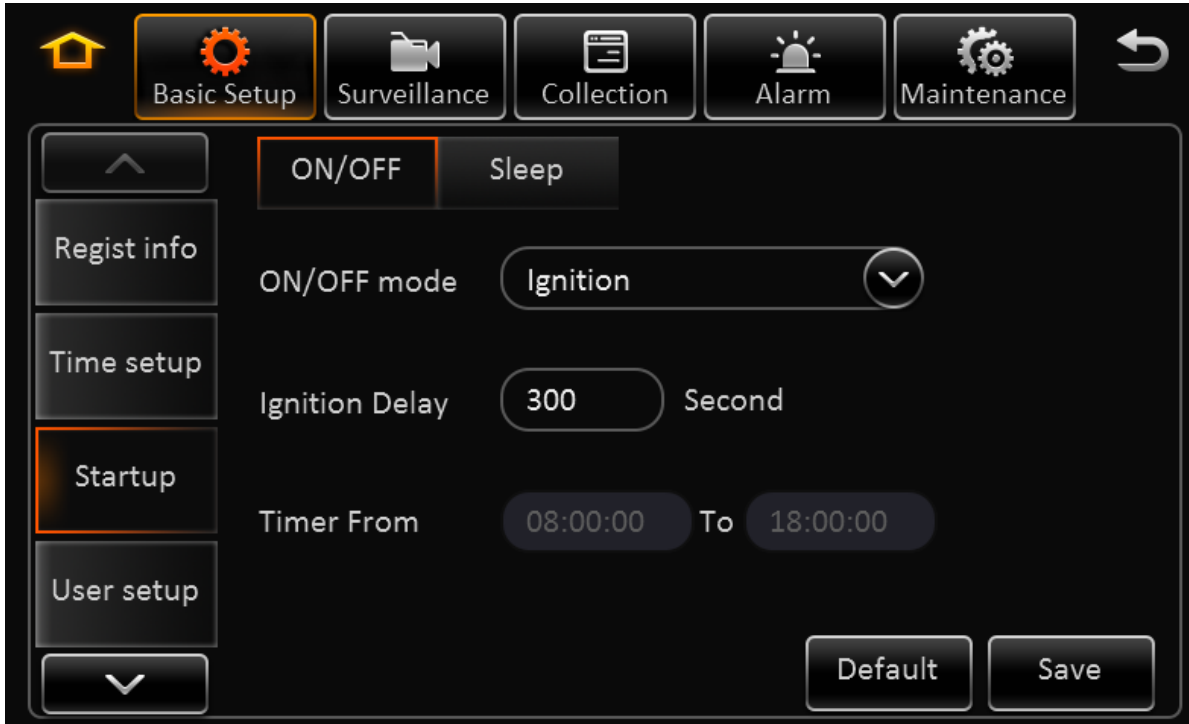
Basic Setup
Surveillance
Collection
Alarm
Maintenance

Regist info
Time setup
Startup
User setup

ON/OFF
Sleep

ON/OFF mode
Ignition

Ignition Delay
300
Second

Timer From
08:00:00
To
18:00:00

Default
Save